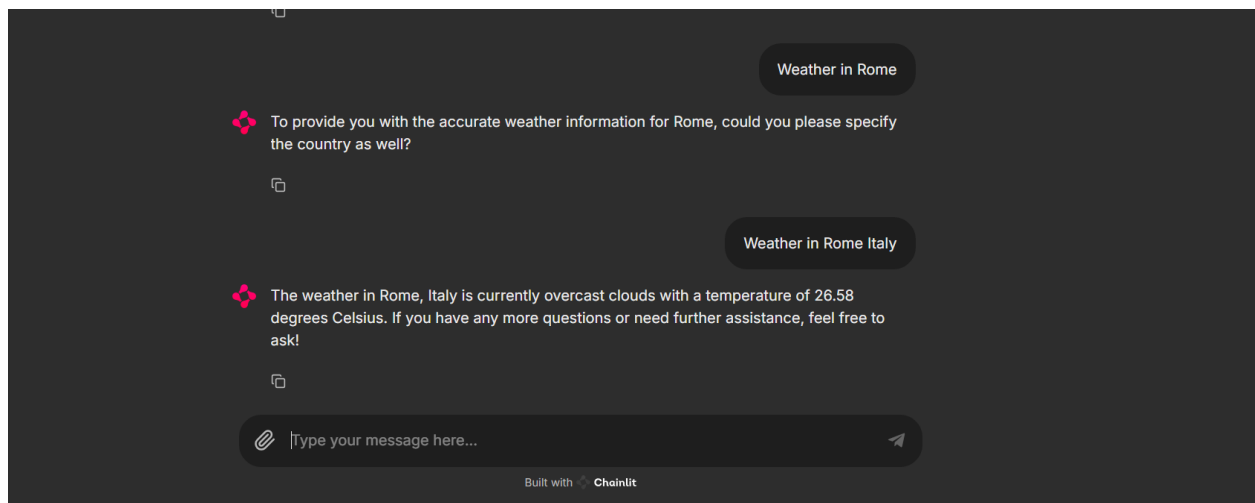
Weather in Rome

To provide you with the accurate weather information for Rome, could you please specify the country as well?

Weather in Rome Italy

The weather in Rome, Italy is currently overcast clouds with a temperature of 26.58 degrees Celsius. If you have any more questions or need further assistance, feel free to ask!

Type your message here...

Built with Chainlit